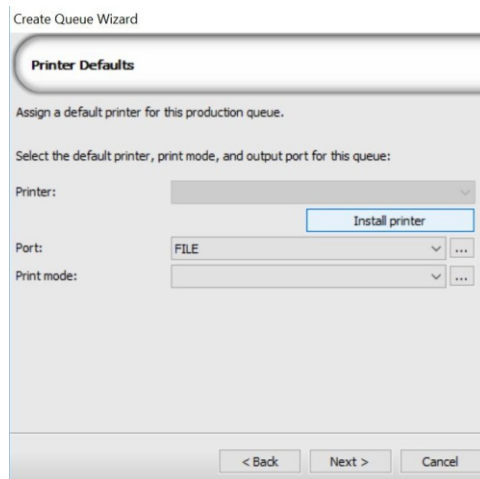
Create Queue Wizard

Printer Defaults

Assign a default printer for this production queue.

Select the default printer, print mode, and output port for this queue:

Printer:

Install printer

Port: FILE ...

Print mode: ...

< Back Next > Cancel